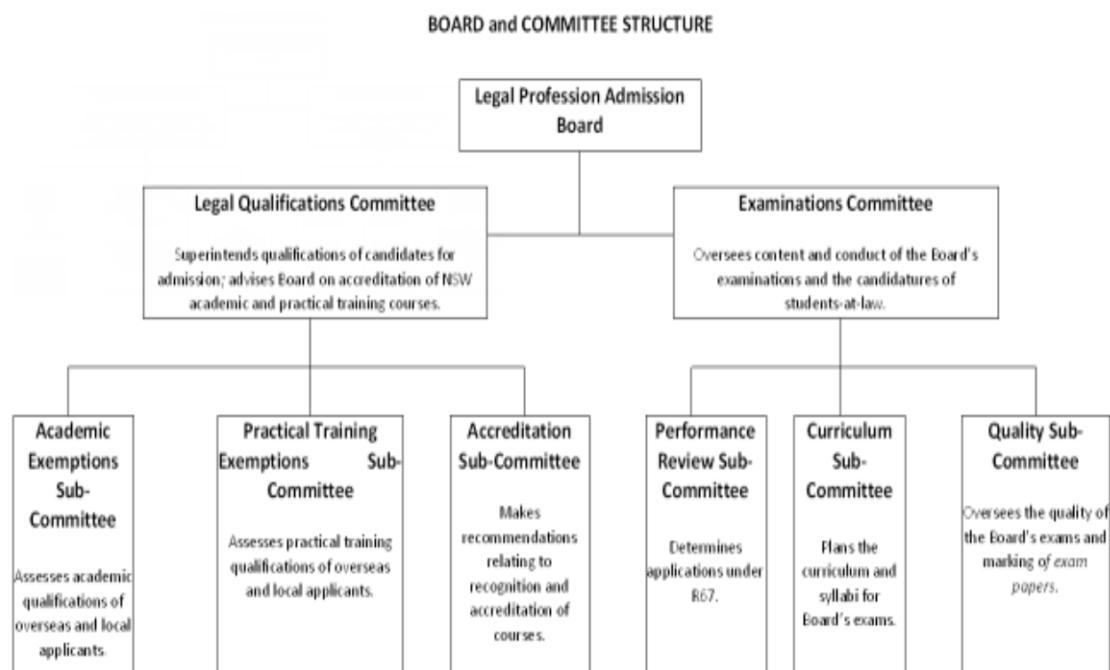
BOARD and COMMITTEE STRUCTURE

Legal Profession Admission Board

Legal Qualifications Committee

Superintends qualifications of candidates for admission; advises Board on accreditation of NSW academic and practical training courses.

Examinations Committee

Oversees content and conduct of the Board's examinations and the candidatures of students-at-law.

Academic Exemptions Sub-Committee

Assesses academic qualifications of overseas and local applicants.

Practical Training Exemptions Sub-Committee

Assesses practical training qualifications of overseas and local applicants.

Accreditation Sub-Committee

Makes recommendations relating to recognition and accreditation of courses.

Performance Review Sub-Committee

Determines applications under R67.

Curriculum Sub-Committee

Plans the curriculum and syllabi for Board's exams.

Quality Sub-Committee

Oversees the quality of the Board's exams and marking of exam papers.